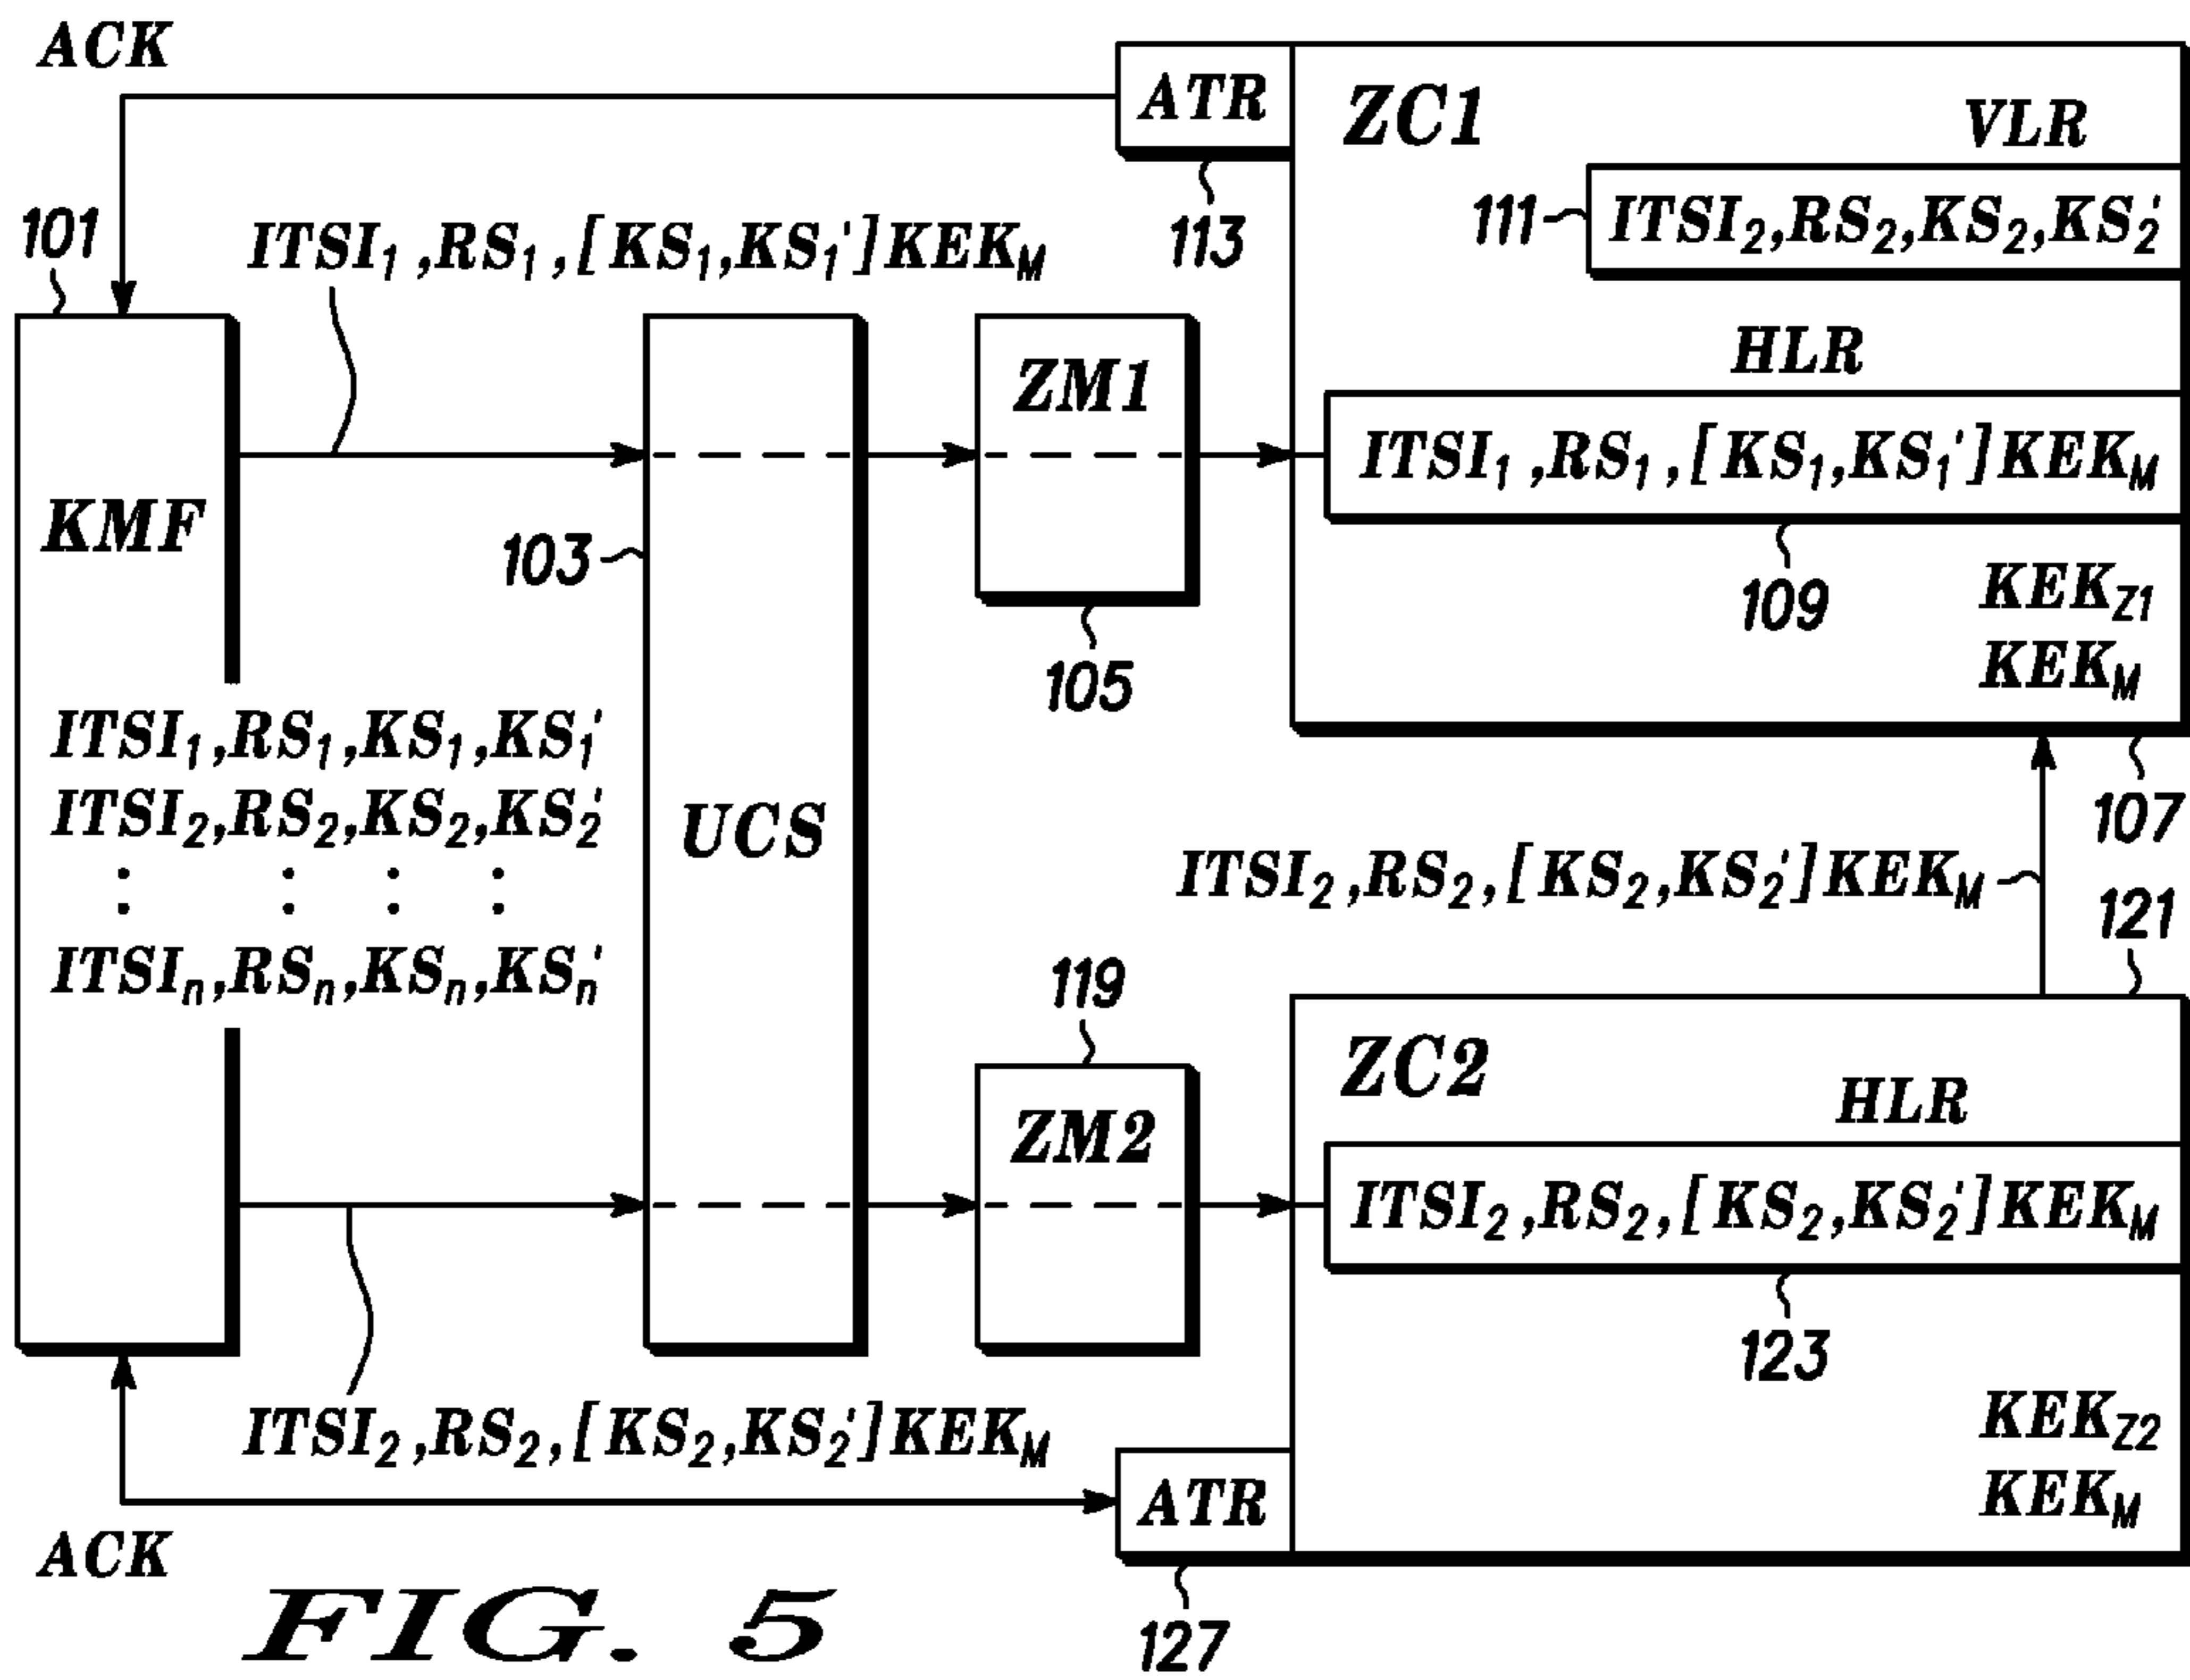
ACK

ATR

ZC1

VLR

113

111

$ITSI_2,RS_2,KS_2,KS_2'$

101

$ITSI_1,RS_1,[KS_1,KS_1']KEK_M$

ZM1

HLR

$ITSI_1,RS_1,[KS_1,KS_1']KEK_M$

KMF

103

109

$KEK_{Z1}$

$KEK_M$

105

$ITSI_1,RS_1,KS_1,KS_1'$
$ITSI_2,RS_2,KS_2,KS_2'$
: : : :
$ITSI_n,RS_n,KS_n,KS_n'$

UCS

107

$ITSI_2,RS_2,[KS_2,KS_2']KEK_M$

121

119

ZC2

HLR

ZM2

$ITSI_2,RS_2,[KS_2,KS_2']KEK_M$

123

$KEK_{Z2}$

$ITSI_2,RS_2,[KS_2,KS_2']KEK_M$

$KEK_M$

ATR

ACK

FIG. 5

127